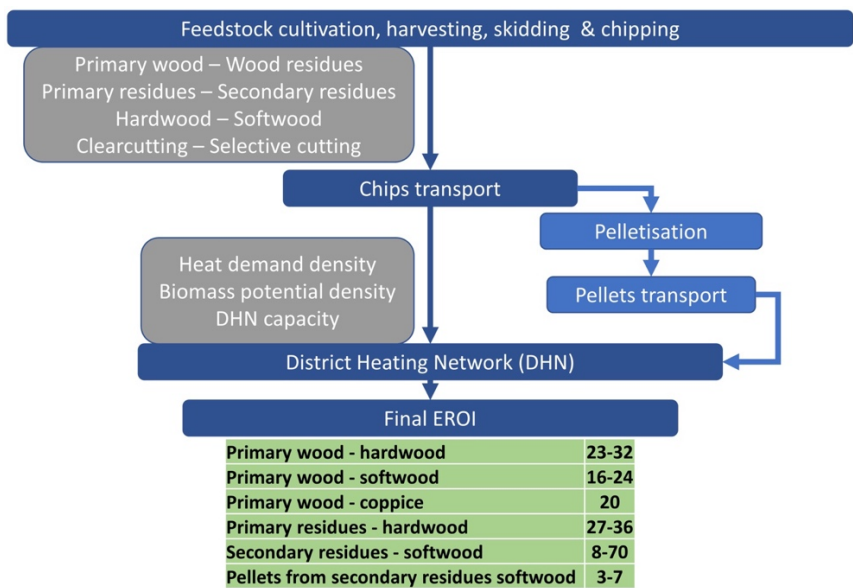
Feedstock cultivation, harvesting, skidding & chipping

Primary wood – Wood residues
Primary residues – Secondary residues
Hardwood – Softwood
Clearcutting – Selective cutting

Chips transport

Pelletisation

Pellets transport

Heat demand density
Biomass potential density
DHN capacity

District Heating Network (DHN)

Final EROI

| | |
|---|---|
| Primary wood - hardwood | 23-32 |
| Primary wood - softwood | 16-24 |
| Primary wood - coppice | 20 |
| Primary residues - hardwood | 27-36 |
| Secondary residues - softwood | 8-70 |
| Pellets from secondary residues softwood | 3-7 |